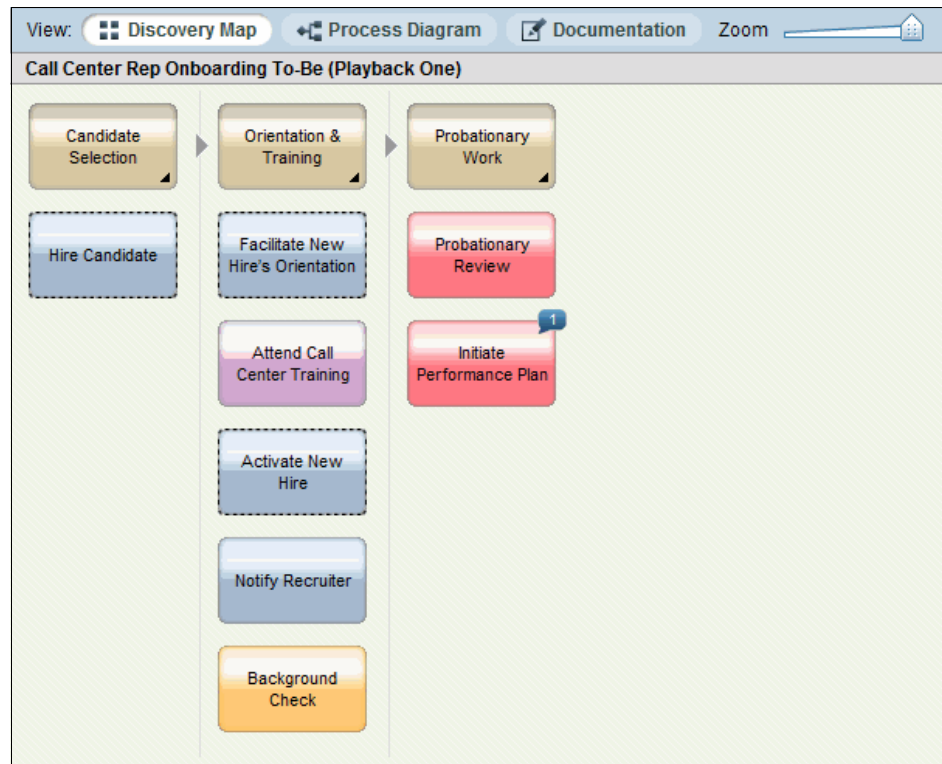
View: Discovery Map Process Diagram Documentation Zoom

Call Center Rep Onboarding To-Be (Playback One)

Candidate Selection

Hire Candidate

Orientation & Training

Facilitate New Hire's Orientation

Attend Call Center Training

Activate New Hire

Notify Recruiter

Background Check

Probationary Work

Probationary Review

1

Initiate Performance Plan